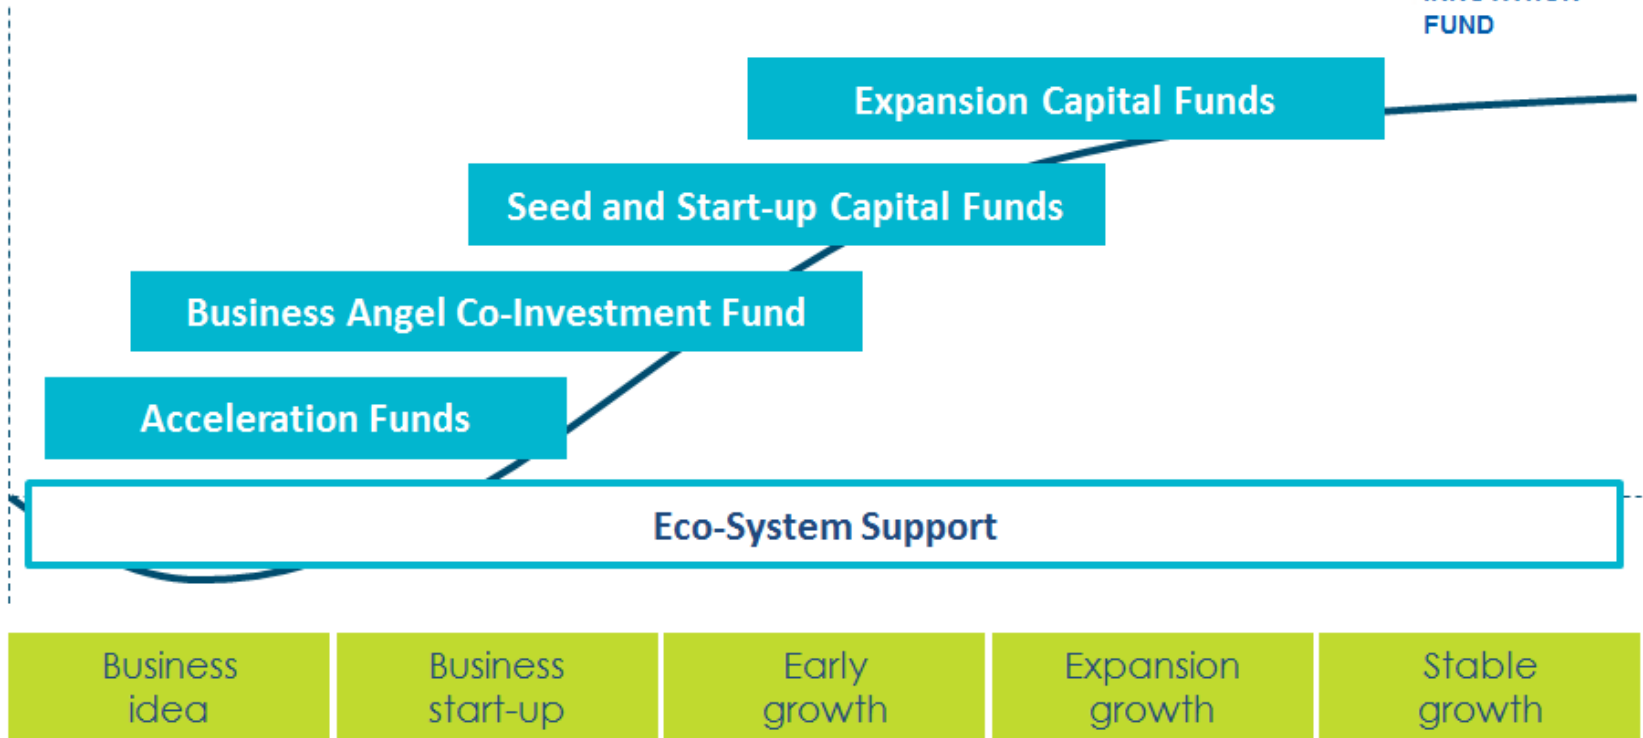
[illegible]
FUND

Expansion Capital Funds

Seed and Start-up Capital Funds

Business Angel Co-Investment Fund

Acceleration Funds

Eco-System Support

| Business idea | Business start-up | Early growth | Expansion growth | Stable growth |
|---|---|---|---|---|